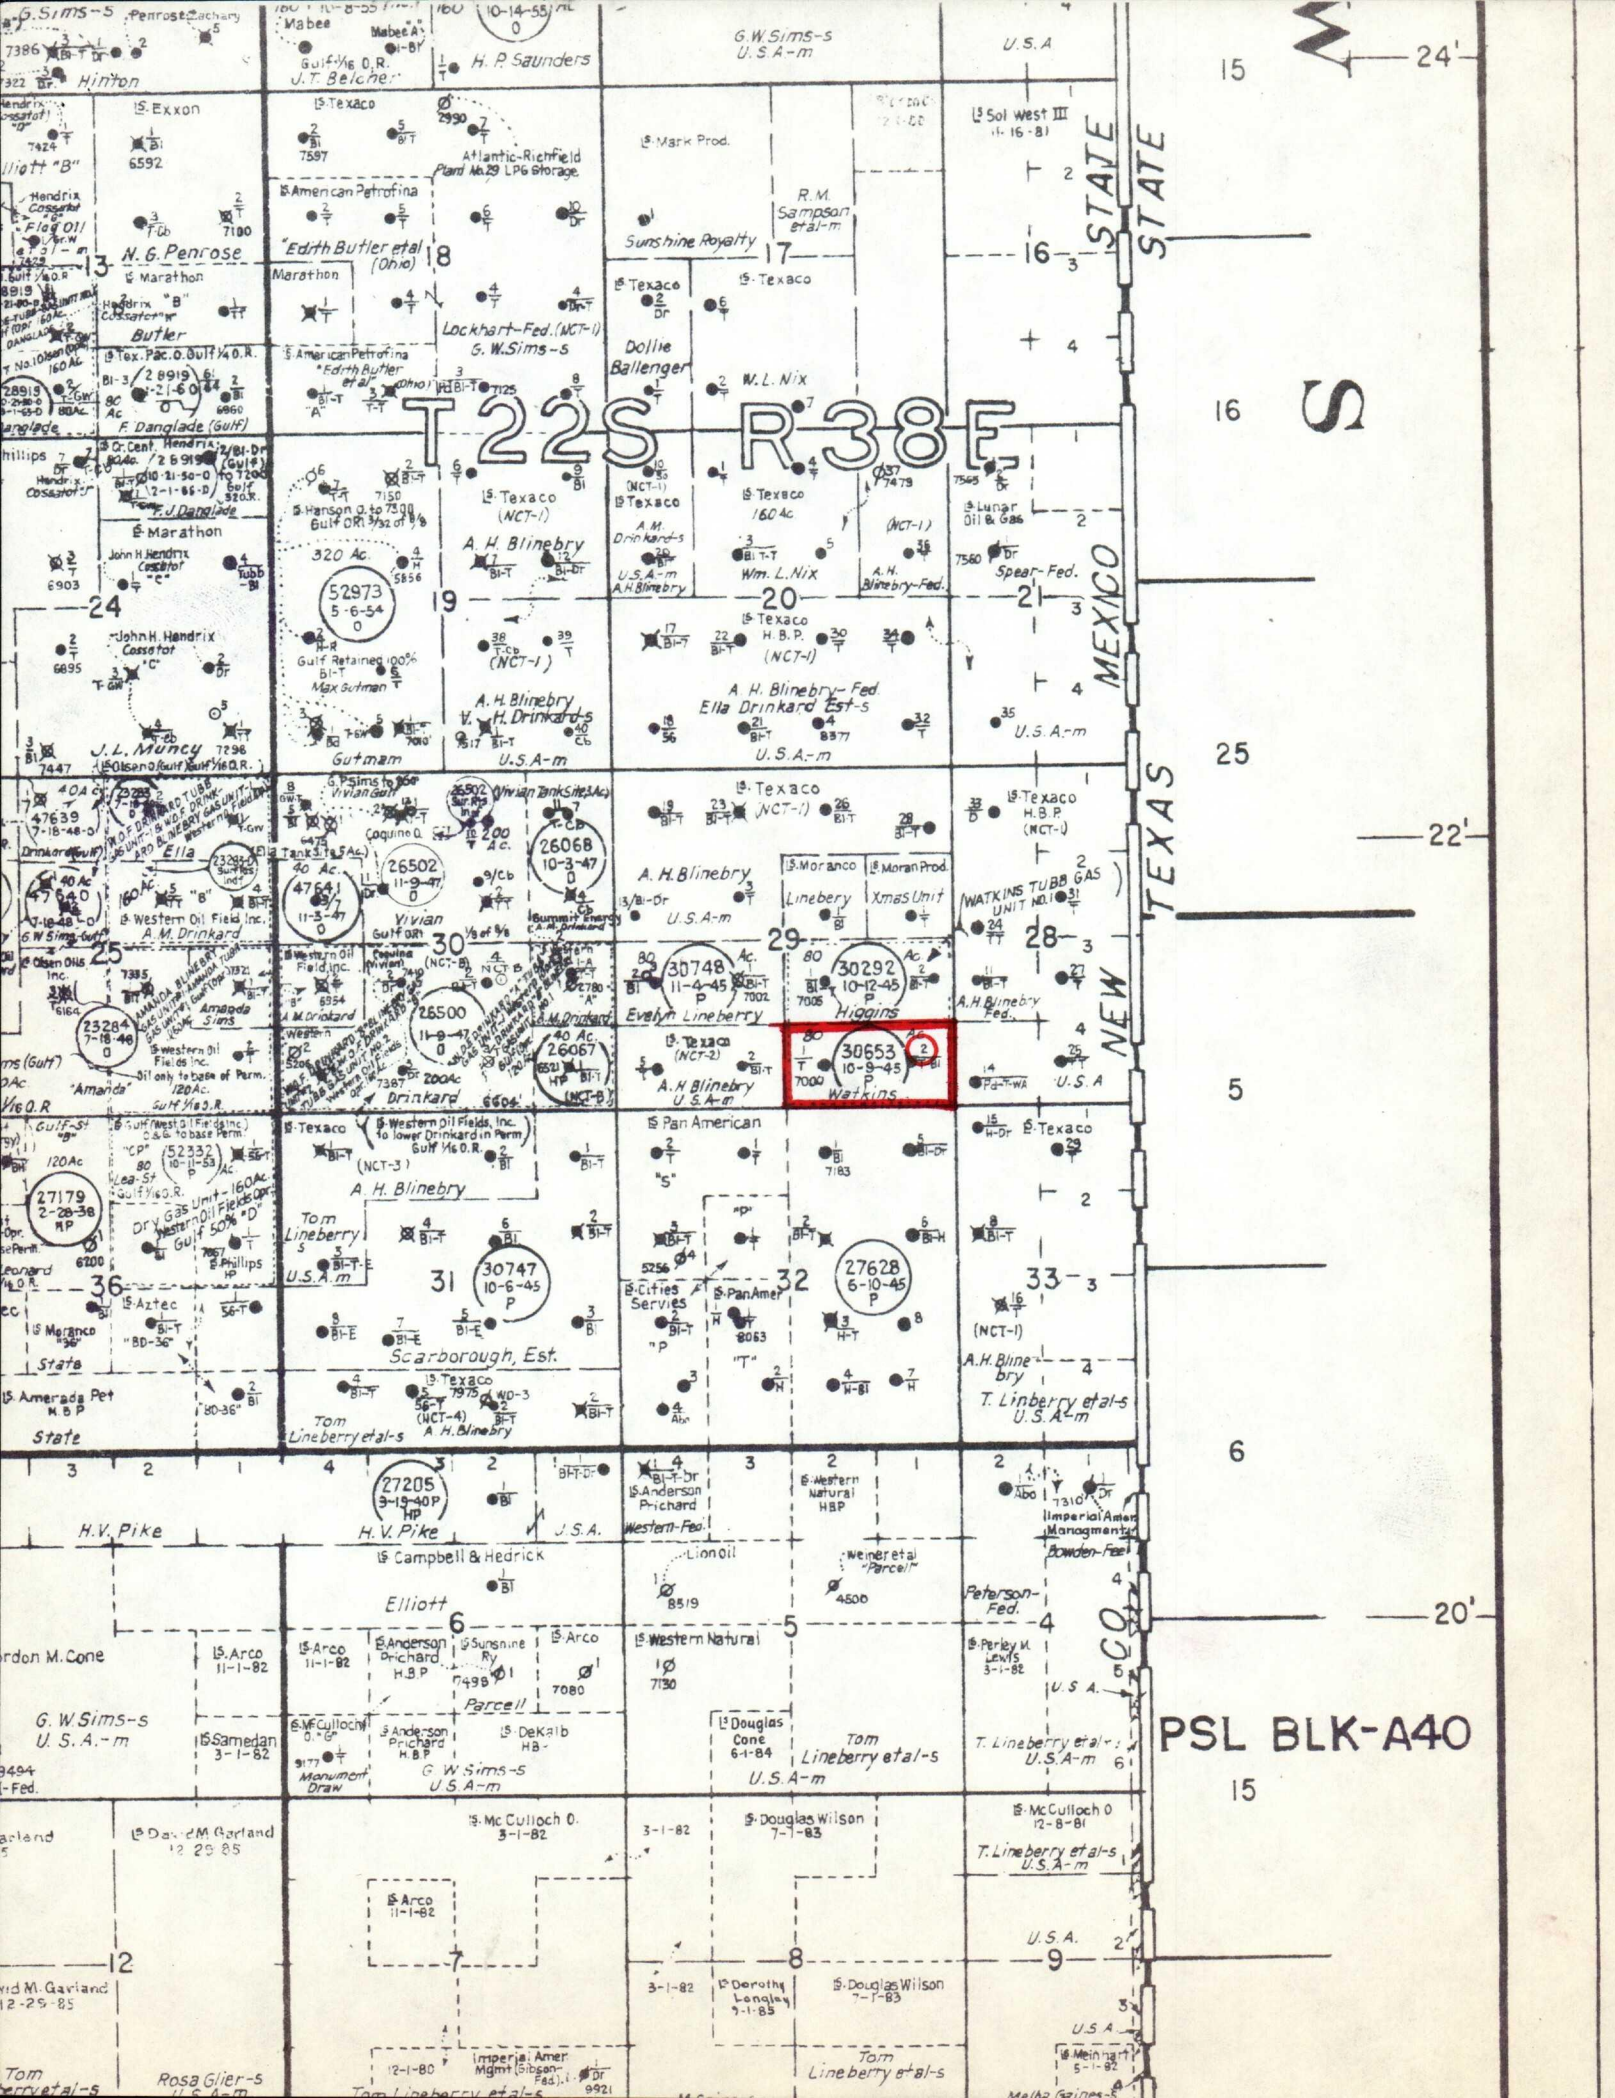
G.Sims-s Penrose Zachary
7386 Hinton
Mabee Mabee "A"
Gulf 1/16 O.R.
J.T. Belcher
10-14-55
H. P. Saunders
G.W. Sims-s
U.S.A-m
U.S.A
15
24'
Exxon
6592
Texaco
7597
2990
Atlantic-Richfield Plant No.29 LPG Storage
Mark Prod.
Sol West III 11-16-81
Hendrix Cossatot
Elliott "B"
American Petrofina
7100
R.M. Sampson et al-m
N.G. Penrose
Edith Butler et al (Ohio)
18
Sunshine Royalty
17
16
STATE
STATE
13
Marathon
Marathon
Texaco
Texaco
Hendrix "B" Cossatot
Butler
Lockhart-Fed. (NCT-1)
G.W.Sims-s
Dollie Ballenger
Tex.Pac.O. Gulf 1/4 O.R.
American Petrofina "Edith Butler et al" (Ohio)
7125
W.L. Nix
6860
F. Danglade (Gulf)
T22S R38E
16
S
Phillips
Gr. Cent. Hendrix
F.J. Danglade
7150
Hanson O. to 7300 Gulf ORI
Texaco (NCT-1)
Texaco
Texaco 160 Ac
7479
Lunar Oil & Gas
Marathon
A.H. Blinebry
A.M. Drinkard-s
U.S.A-m A.H.Blinebry
Wm. L. Nix
A.H. Blinebry-Fed.
7560
Spear-Fed.
John H. Hendrix Cossatot "C"
6903
320 Ac.
5856
52973 5-6-54 O
24
19
20
21
MEXICO
John H. Hendrix Cossatot "C"
6895
Gulf Retained 100%
Max Gutman
(NCT-1)
Texaco H.B.P. (NCT-1)
A.H. Blinebry
H. Drinkard-s
A. H. Blinebry-Fed. Ella Drinkard Est-s
8377
U.S.A-m
U.S.A-m
25
J.L. Muncy 7298
7447
Olsen
Gutmam
U.S.A-m
Texaco
Texaco H.B.P. (NCT-1)
47639 7-18-48-O
Ella
26502
Vivian Tank Site
200 Ac.
26068 10-3-47 D
(NCT-1)
22'
TEXAS
A.H.Blinebry
Moranco
Moran Prod.
26502 11-9-47 O
47641 11-3-47 O
Vivian
Western Oil Field Inc.
A.M. Drinkard
Linebery
Xmas Unit
WATKINS TUBB GAS UNIT NO.1
U.S.A-m
30
29
28
30748 11-4-45 P
30292 10-12-45 P
7002
7005
Higgins
A.H.Blinebry Fed.
Amanda
Amanda Sims
26500 11-9-47 O
23284 7-18-48 O
26067
Evelyn Lineberry
Texaco (NCT-2)
30653 10-9-45 P
7000
Watkins
NEW
U.S.A
5
A.H Blinebry
U.S.A-m
Drinkard
6604
7387
200Ac
"Amanda"
120Ac.
Gulf 1/16 O.R.
Western Oil Fields Inc. to lower Drinkard in Perm Gulf 1/16 O.R.
Texaco
(NCT-3)
A. H. Blinebry
Pan American
"S"
7183
Texaco
120Ac
27179 2-28-38 HP
52332 10-11-53
Dry Gas Unit-160Ac Western Oil Fields Opr. Gulf 50% "D"
Tom Lineberry
U.S.A.m
30747 10-6-45 P
5256
Cities Service
Pan Amer
8063
"P"
"T"
27628 6-10-45 P
(NCT-1)
6200
36
31
32
33
Aztec
"BD-36"
Moranco
State
Amerada Pet H.B.P
State
Phillips
Scarborough, Est.
Texaco 7975
(NCT-4)
A.H. Blinebry
Tom Lineberry et al-s
A.H. Blinebry
T. Linberry et al-s U.S.A-m
6
3
2
1
4
27205 3-15-40P HP
2
3
2
2
H.V. Pike
H.V. Pike
J.S.A.
Anderson Prichard
Western-Fed.
Western Natural HBP
7310
Imperial Amer Management
Bowden-Fed
Campbell & Hedrick
Lion oil
8519
Weiner et al "Parcel"
4500
Elliott
6
5
4
Peterson-Fed.
20'
Gordon M. Cone
Arco 11-1-82
Arco 11-1-82
Anderson Prichard H.B.P
Sunshine Ry
7498
Parcell
Arco
7080
Western Natural
7130
Perley M. Lewis 3-1-82
U.S.A.
CO.
G. W. Sims-s U.S.A.-m
Samedan 3-1-82
McCulloch O. "G"
9177
Monument Draw
Anderson Prichard H.B.P
DeKalb HB-
G.W.Sims-s U.S.A-m
Douglas Cone 6-1-84
Tom Lineberry et al-s
U.S.A-m
T. Lineberry et al-s U.S.A-m
PSL BLK-A40
15
Garland
David M Garland 12-29-85
McCulloch O. 3-1-82
3-1-82
Douglas Wilson 7-1-83
McCulloch O 12-8-81
T. Lineberry et al-s U.S.A-m
Arco 11-1-82
12
7
8
9
U.S.A.
David M. Garland 12-29-85
3-1-82
Dorothy Longley 9-1-85
Douglas Wilson 7-1-83
U.S.A
Meinhart 5-1-82
Tom Lineberry et al-s
Rosa Glier-s U.S.A-m
12-1-80
Imperial Amer Mgmt (Gibson-Fed.)
9921
Tom Lineberry et al-s
Tom Lineberry et al-s
Malco Gaines-S